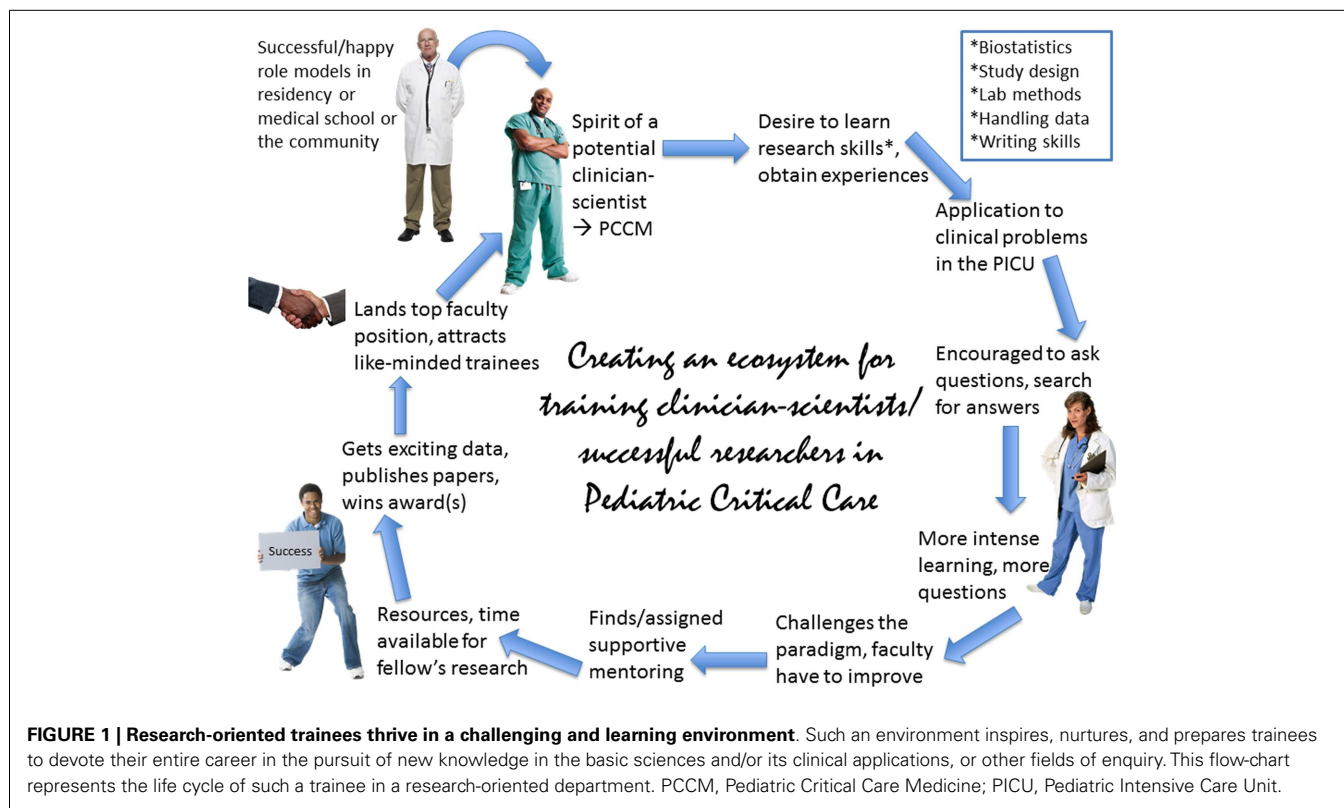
Successful/happy role models in residency or medical school or the community

Spirit of a potential clinician-scientist → PCCM

Desire to learn research skills*, obtain experiences

*Biostatistics
*Study design
*Lab methods
*Handling data
*Writing skills

Application to clinical problems in the PICU

Encouraged to ask questions, search for answers

More intense learning, more questions

Challenges the paradigm, faculty have to improve

Finds/assigned supportive mentoring

Resources, time available for fellow's research

Success

Gets exciting data, publishes papers, wins award(s)

Lands top faculty position, attracts like-minded trainees

Creating an ecosystem for training clinician-scientists/ successful researchers in Pediatric Critical Care

**FIGURE 1 | Research-oriented trainees thrive in a challenging and learning environment**. Such an environment inspires, nurtures, and prepares trainees to devote their entire career in the pursuit of new knowledge in the basic sciences and/or its clinical applications, or other fields of enquiry. This flow-chart represents the life cycle of such a trainee in a research-oriented department. PCCM, Pediatric Critical Care Medicine; PICU, Pediatric Intensive Care Unit.